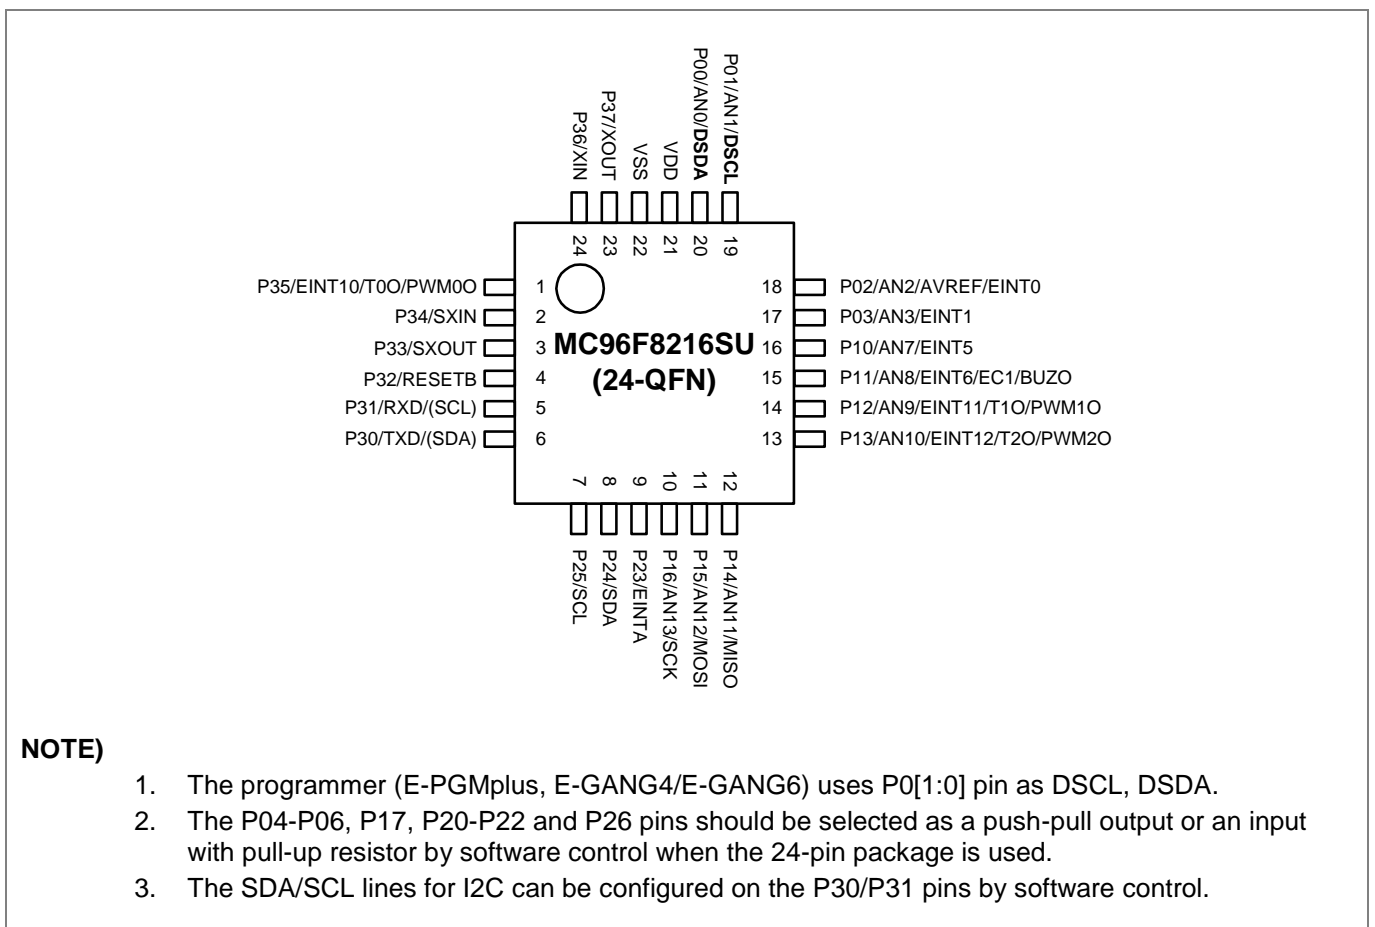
P36/XIN
P37/XOUT
VSS
VDD
P00/AN0/DSDA
P01/AN1/DSCL

24 23 22 21 20 19

P35/EINT10/T0O/PWM0O 1
P34/SXIN 2
P33/SXOUT 3
P32/RESETB 4
P31/RXD/(SCL) 5
P30/TXD/(SDA) 6

MC96F8216SU
(24-QFN)

18 P02/AN2/AVREF/EINT0
17 P03/AN3/EINT1
16 P10/AN7/EINT5
15 P11/AN8/EINT6/EC1/BUZO
14 P12/AN9/EINT11/T1O/PWM1O
13 P13/AN10/EINT12/T2O/PWM2O

7 8 9 10 11 12

P25/SCL
P24/SDA
P23/EINTA
P16/AN13/SCK
P15/AN12/MOSI
P14/AN11/MISO

NOTE)
1. The programmer (E-PGMplus, E-GANG4/E-GANG6) uses P0[1:0] pin as DSCL, DSDA.
2. The P04-P06, P17, P20-P22 and P26 pins should be selected as a push-pull output or an input with pull-up resistor by software control when the 24-pin package is used.
3. The SDA/SCL lines for I2C can be configured on the P30/P31 pins by software control.